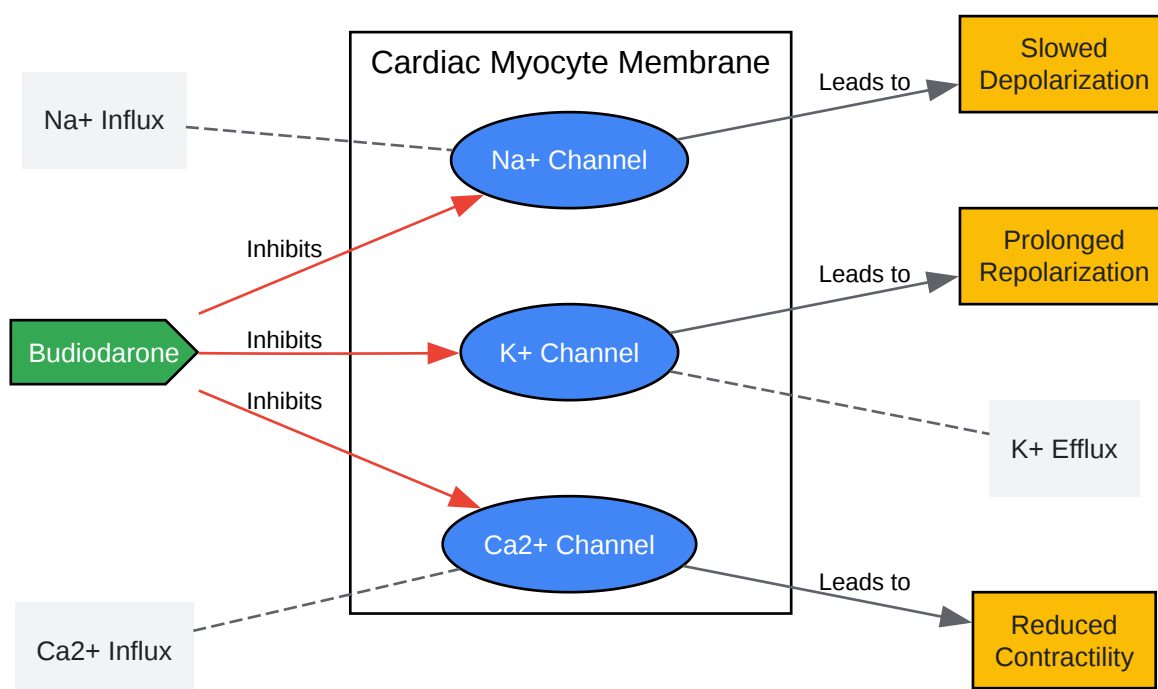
Cardiac Myocyte Membrane

Na+ Influx

Na+ Channel

Leads to

Slowed Depolarization

Inhibits

Budiodarone

Inhibits

K+ Channel

Leads to

Prolonged Repolarization

Inhibits

K+ Efflux

Ca2+ Channel

Leads to

Reduced Contractility

Ca2+ Influx